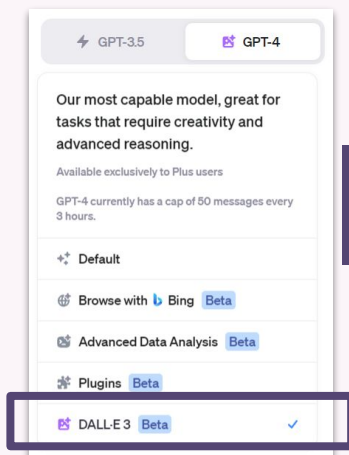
GPT-3.5

GPT-4

Our most capable model, great for tasks that require creativity and advanced reasoning.

Available exclusively to Plus users

GPT-4 currently has a cap of 50 messages every 3 hours.

Default

Browse with Bing Beta

Advanced Data Analysis Beta

Plugins Beta

DALL·E 3 Beta